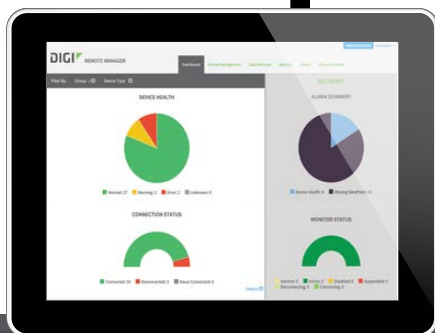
DIGI REMOTE MANAGER

Dashboard Device Management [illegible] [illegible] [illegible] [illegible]

Filter By: Group - Device Type

DEVICE HEALTH

Normal 27 Warning 2 Error 2 Unknown 0

CONNECTION STATUS

Connected 18 Disconnected 2 Never Connected 0

ACCOUNT

ALARM SUMMARY

Device Health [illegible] Missing DataPoint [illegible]

MONITOR STATUS

Inactive 0 Active 2 Disabled 0 Suspended 0 Disconnecting 0 Connecting 0